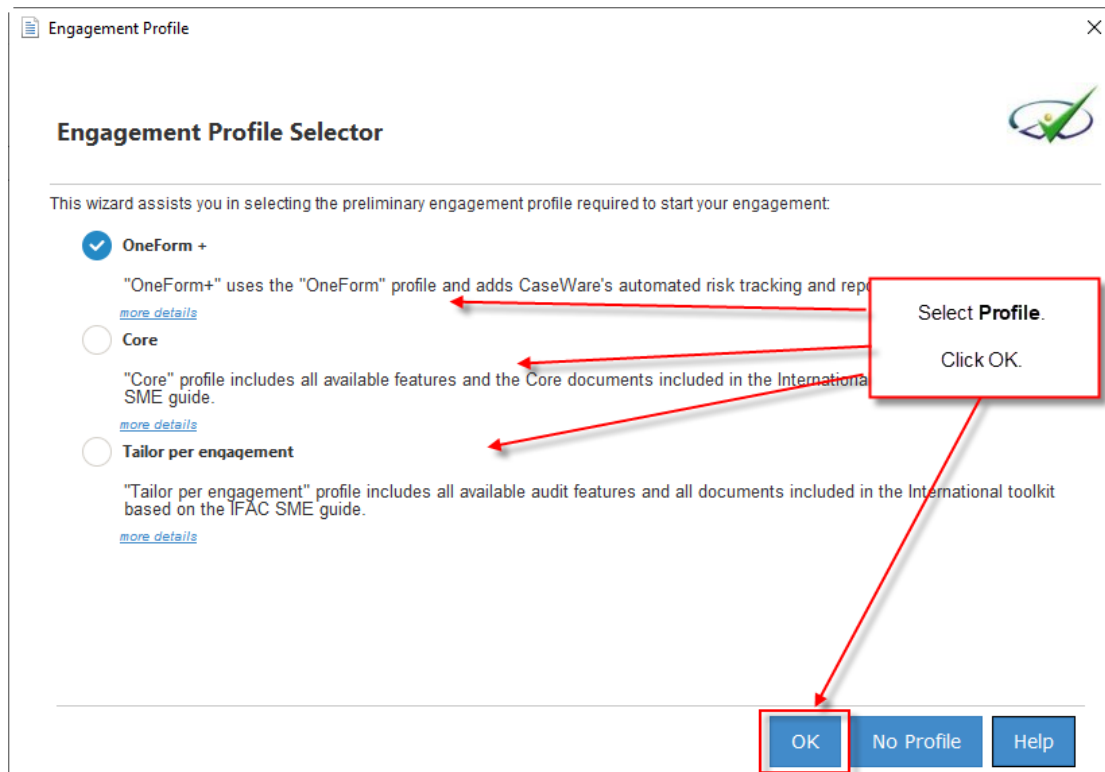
Engagement Profile

Engagement Profile Selector

This wizard assists you in selecting the preliminary engagement profile required to start your engagement:

OneForm +

"OneForm+" uses the "OneForm" profile and adds CaseWare's automated risk tracking and repo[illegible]

more details

Core

"Core" profile includes all available features and the Core documents included in the Internationa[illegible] SME guide.

more details

Tailor per engagement

"Tailor per engagement" profile includes all available audit features and all documents included in the International toolkit based on the IFAC SME guide.

more details

Select **Profile**.

Click OK.

OK No Profile Help